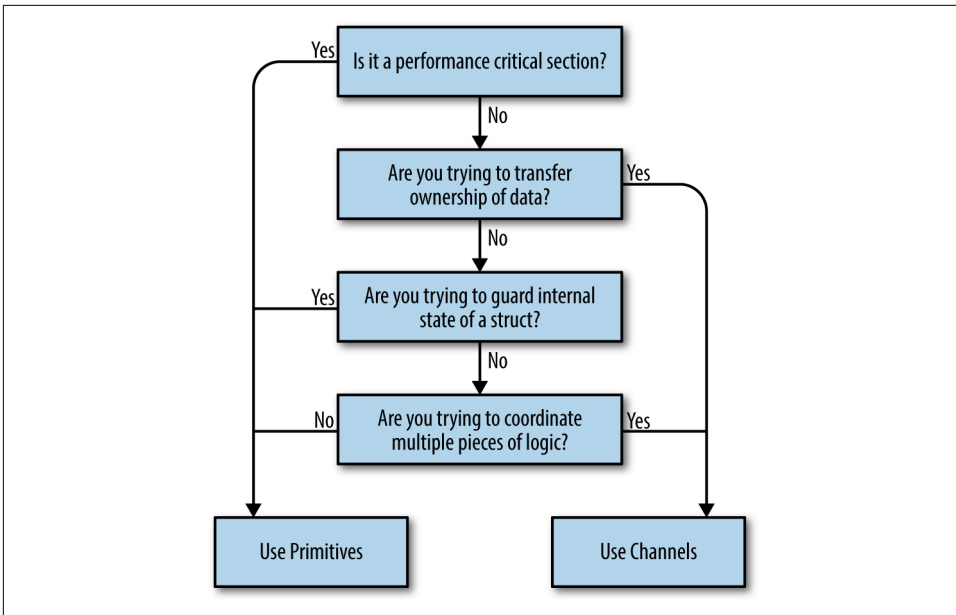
Yes
Is it a performance critical section?
No
Are you trying to transfer ownership of data?
Yes
No
Yes
Are you trying to guard internal state of a struct?
No
No
Are you trying to coordinate multiple pieces of logic?
Yes
Use Primitives
Use Channels